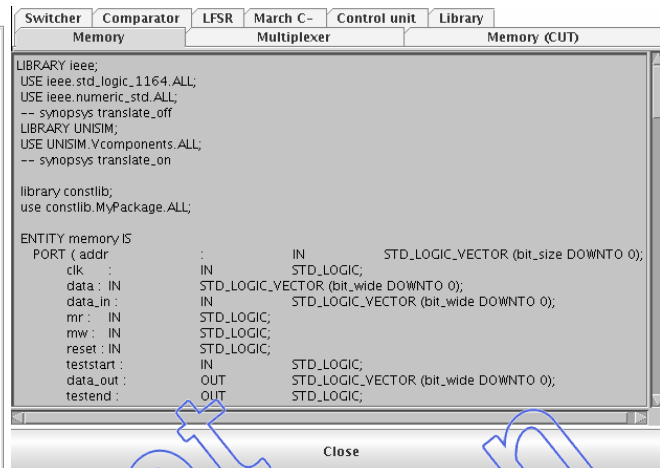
Switcher | Comparator | LFSR | March C- | Control unit | Library
Memory | Multiplexer | Memory (CUT)

LIBRARY ieee;
USE ieee.std_logic_1164.ALL;
USE ieee.numeric_std.ALL;
-- synopsys translate_off
LIBRARY UNISIM;
USE UNISIM.Vcomponents.ALL;
-- synopsys translate_on

library constlib;
use constlib.MyPackage.ALL;

ENTITY memory IS
PORT ( addr : IN STD_LOGIC_VECTOR (bit_size DOWNTO 0);
clk : IN STD_LOGIC;
data : IN STD_LOGIC_VECTOR (bit_wide DOWNTO 0);
data_in : IN STD_LOGIC_VECTOR (bit_wide DOWNTO 0);
mr : IN STD_LOGIC;
mw : IN STD_LOGIC;
reset : IN STD_LOGIC;
teststart : IN STD_LOGIC;
data_out : OUT STD_LOGIC_VECTOR (bit_wide DOWNTO 0);
testend : OUT STD_LOGIC;

Close